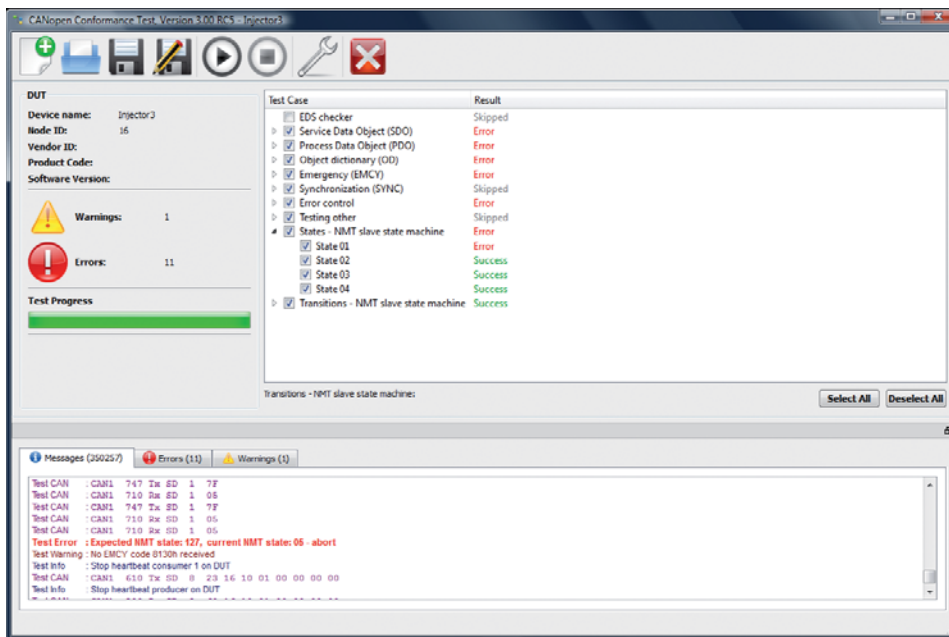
CANopen Conformance Test-Version 3.00 RC5 - Injector3

DUT

Device name: Injector3
Node ID: 16
Vendor ID:
Product Code:
Software Version:

Warnings: 1

Errors: 11

Test Progress

| Test Case | Result |
|---|---|
| EDS checker | Skipped |
| Service Data Object (SDO) | Error |
| Process Data Object (PDO) | Error |
| Object dictionary (OD) | Error |
| Emergency (EMCY) | Error |
| Synchronization (SYNC) | Skipped |
| Error control | Error |
| Testing other | Skipped |
| States - NMT slave state machine | Error |
| State 01 | Error |
| State 02 | Success |
| State 03 | Success |
| State 04 | Success |
| Transitions - NMT slave state machine | Success |

Transitions - NMT slave state machine:

Select All
Deselect All

Messages (350257)
Errors (11)
Warnings (1)

Test CAN : CAN1 747 Tx SD 1 7F
Test CAN : CAN1 710 Rx SD 1 05
Test CAN : CAN1 747 Tx SD 1 7F
Test CAN : CAN1 710 Rx SD 1 05
Test CAN : CAN1 710 Rx SD 1 05
Test Error : Expected NMT state: 127, current NMT state: 05 - abort
Test Warning : No EMCY code 8130h received
Test Info : Stop heartbeat consumer 1 on DUT
Test CAN : CAN1 610 Tx SD 8 23 16 10 01 00 00 00 00
Test Info : Stop heartbeat producer on DUT
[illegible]